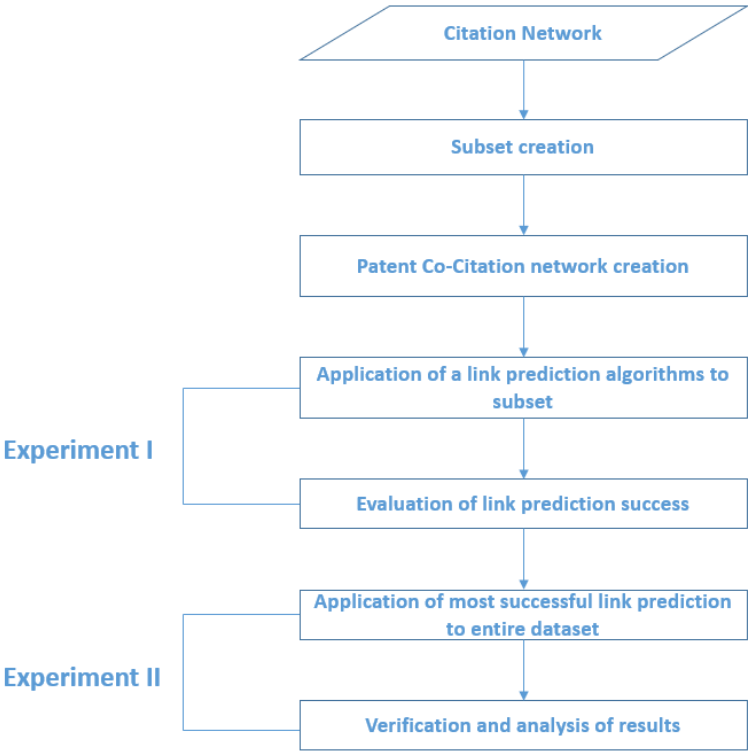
Citation Network

Subset creation

Patent Co-Citation network creation

Application of a link prediction algorithms to subset

Experiment I

Evaluation of link prediction success

Application of most successful link prediction to entire dataset

Experiment II

Verification and analysis of results